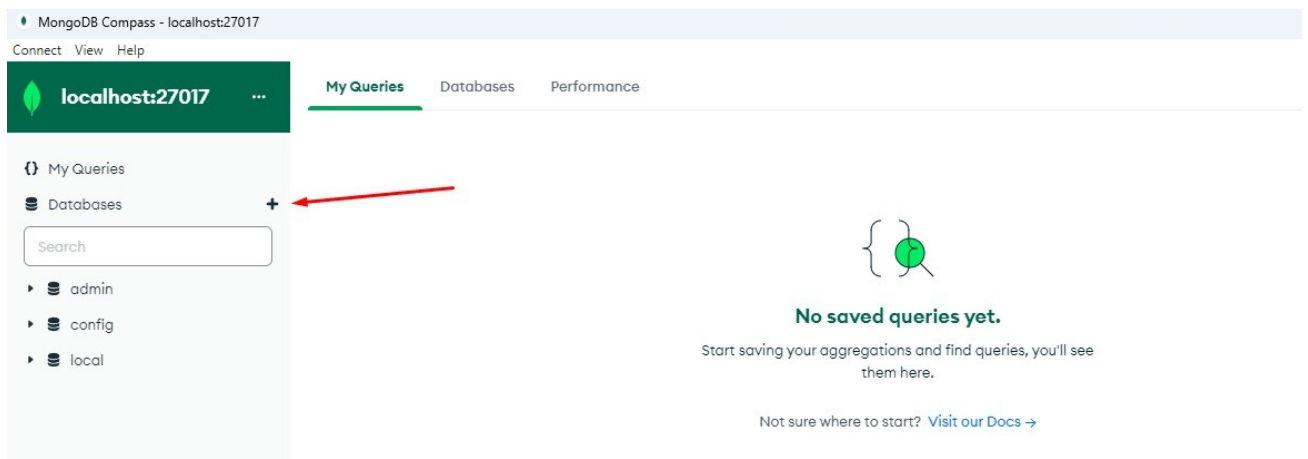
MongoDB Compass - localhost:27017
Connect View Help
localhost:27017 ...
My Queries Databases Performance
{} My Queries
Databases +
Search
admin
config
local
No saved queries yet.
Start saving your aggregations and find queries, you'll see them here.
Not sure where to start? Visit our Docs →